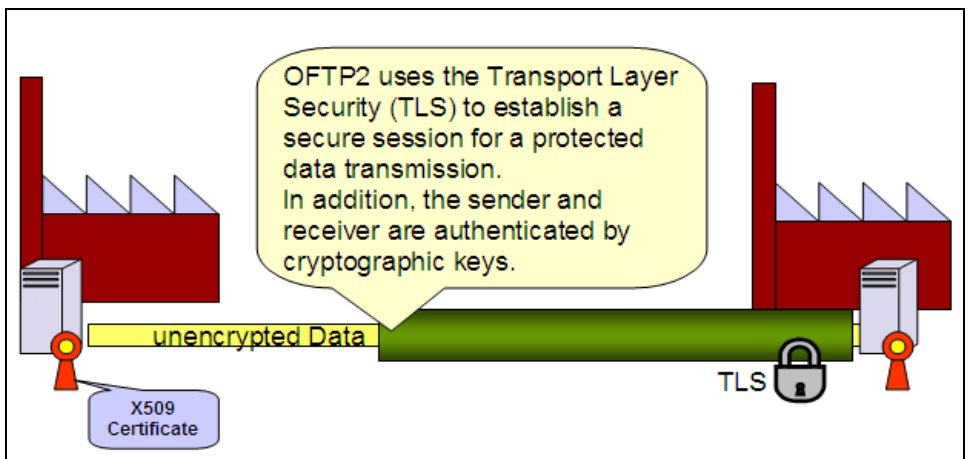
OFTP2 uses the Transport Layer Security (TLS) to establish a secure session for a protected data transmission.
In addition, the sender and receiver are authenticated by cryptographic keys.

unencrypted Data

TLS

X509 Certificate